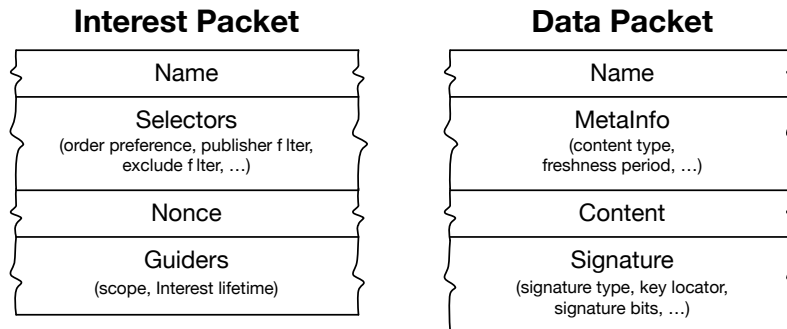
Interest Packet

Name

Selectors
(order preference, publisher f lter, exclude f lter, …)

Nonce

Guiders
(scope, Interest lifetime)

Data Packet

Name

MetaInfo
(content type, freshness period, …)

Content

Signature
(signature type, key locator, signature bits, …)